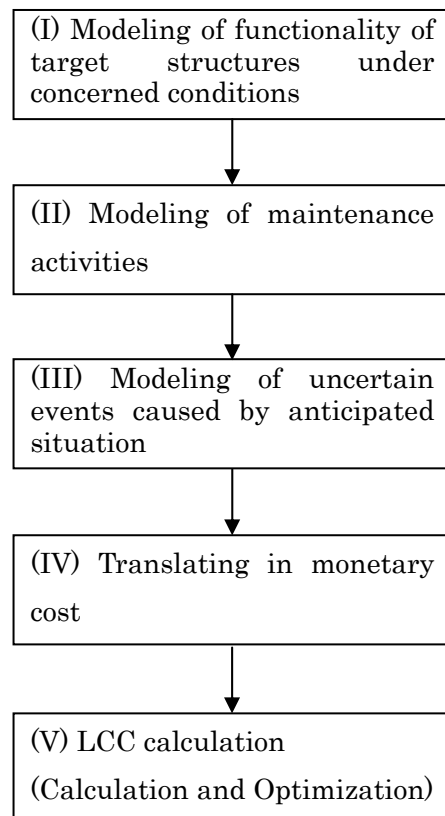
(I) Modeling of functionality of target structures under concerned conditions

(II) Modeling of maintenance activities

(III) Modeling of uncertain events caused by anticipated situation

(IV) Translating in monetary cost

(V) LCC calculation
(Calculation and Optimization)